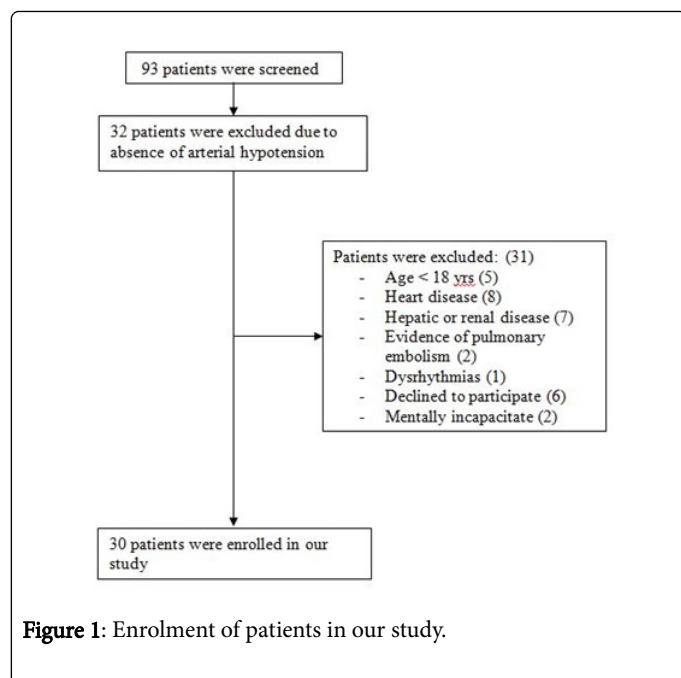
93 patients were screened

32 patients were excluded due to absence of arterial hypotension

Patients were excluded: (31)
- Age < 18 yrs (5)
- Heart disease (8)
- Hepatic or renal disease (7)
- Evidence of pulmonary embolism (2)
- Dysrhythmias (1)
- Declined to participate (6)
- Mentally incapacitate (2)

30 patients were enrolled in our study

Figure 1: Enrolment of patients in our study.